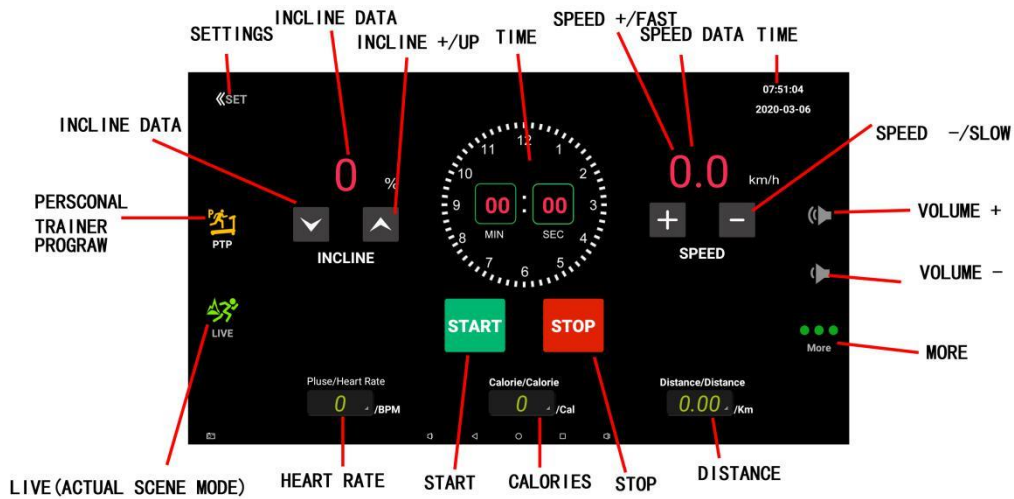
INCLINE DATA
SETTINGS
INCLINE +/UP
TIME
SPEED +/FAST
SPEED DATA
TIME
«SET
07:51:04
2020-03-06
INCLINE DATA
SPEED -/SLOW
0
%
12
1
2
3
4
5
6
7
8
9
10
11
00 : 00
MIN
SEC
0.0
km/h
PERSCONAL TRAINER PROGRAW
PTP
INCLINE
SPEED
VOLUME +
VOLUME -
LIVE
START
STOP
More
MORE
Pluse/Heart Rate
0
/BPM
Calorie/Calorie
0
/Cal
Distance/Distance
0.00
/Km
LIVE(ACTUAL SCENE MODE)
HEART RATE
START
CALORIES
STOP
DISTANCE